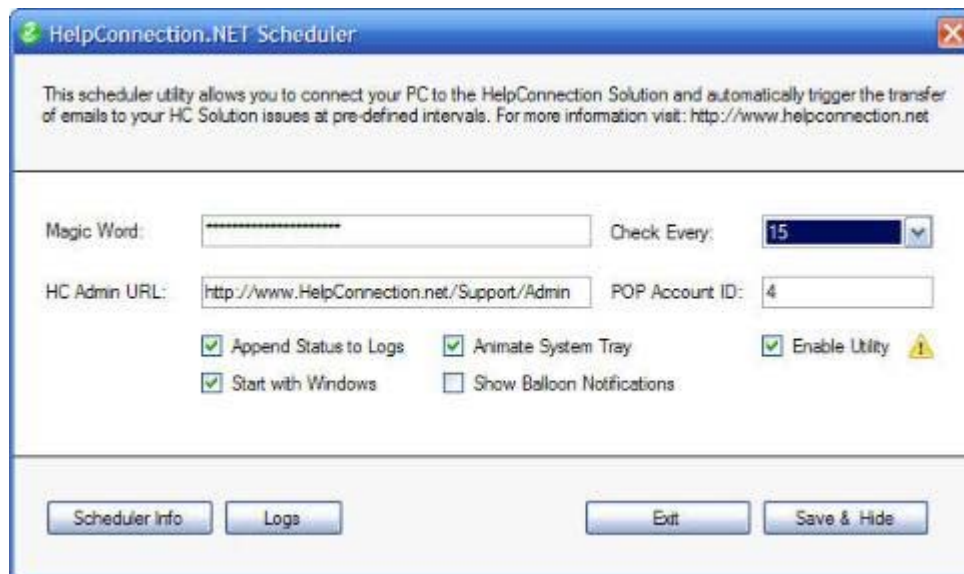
HelpConnection.NET Scheduler

This scheduler utility allows you to connect your PC to the HelpConnection Solution and automatically trigger the transfer of emails to your HC Solution issues at pre-defined intervals. For more information visit: http://www.helpconnection.net

Magic Word: ************************

Check Every: 15

HC Admin URL: http://www.HelpConnection.net/Support/Admin

POP Account ID: 4

Append Status to Logs

Animate System Tray

Enable Utility

Start with Windows

Show Balloon Notifications

Scheduler Info

Logs

Exit

Save & Hide